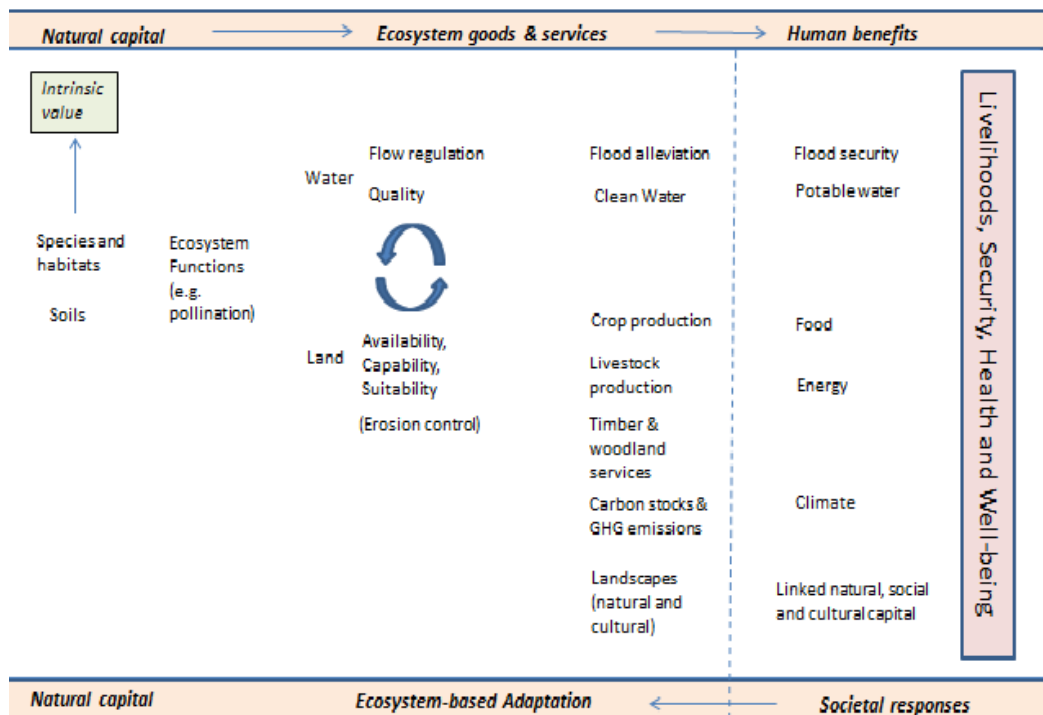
Natural capital → Ecosystem goods & services → Human benefits

Intrinsic value

Species and habitats

Soils

Ecosystem Functions (e.g. pollination)

Water

Flow regulation

Quality

Land

Availability, Capability, Suitability

(Erosion control)

Flood alleviation

Clean Water

Crop production

Livestock production

Timber & woodland services

Carbon stocks & GHG emissions

Landscapes (natural and cultural)

Flood security

Potable water

Food

Energy

Climate

Linked natural, social and cultural capital

Livelihoods, Security, Health and Well-being

Natural capital ← Ecosystem-based Adaptation ← Societal responses